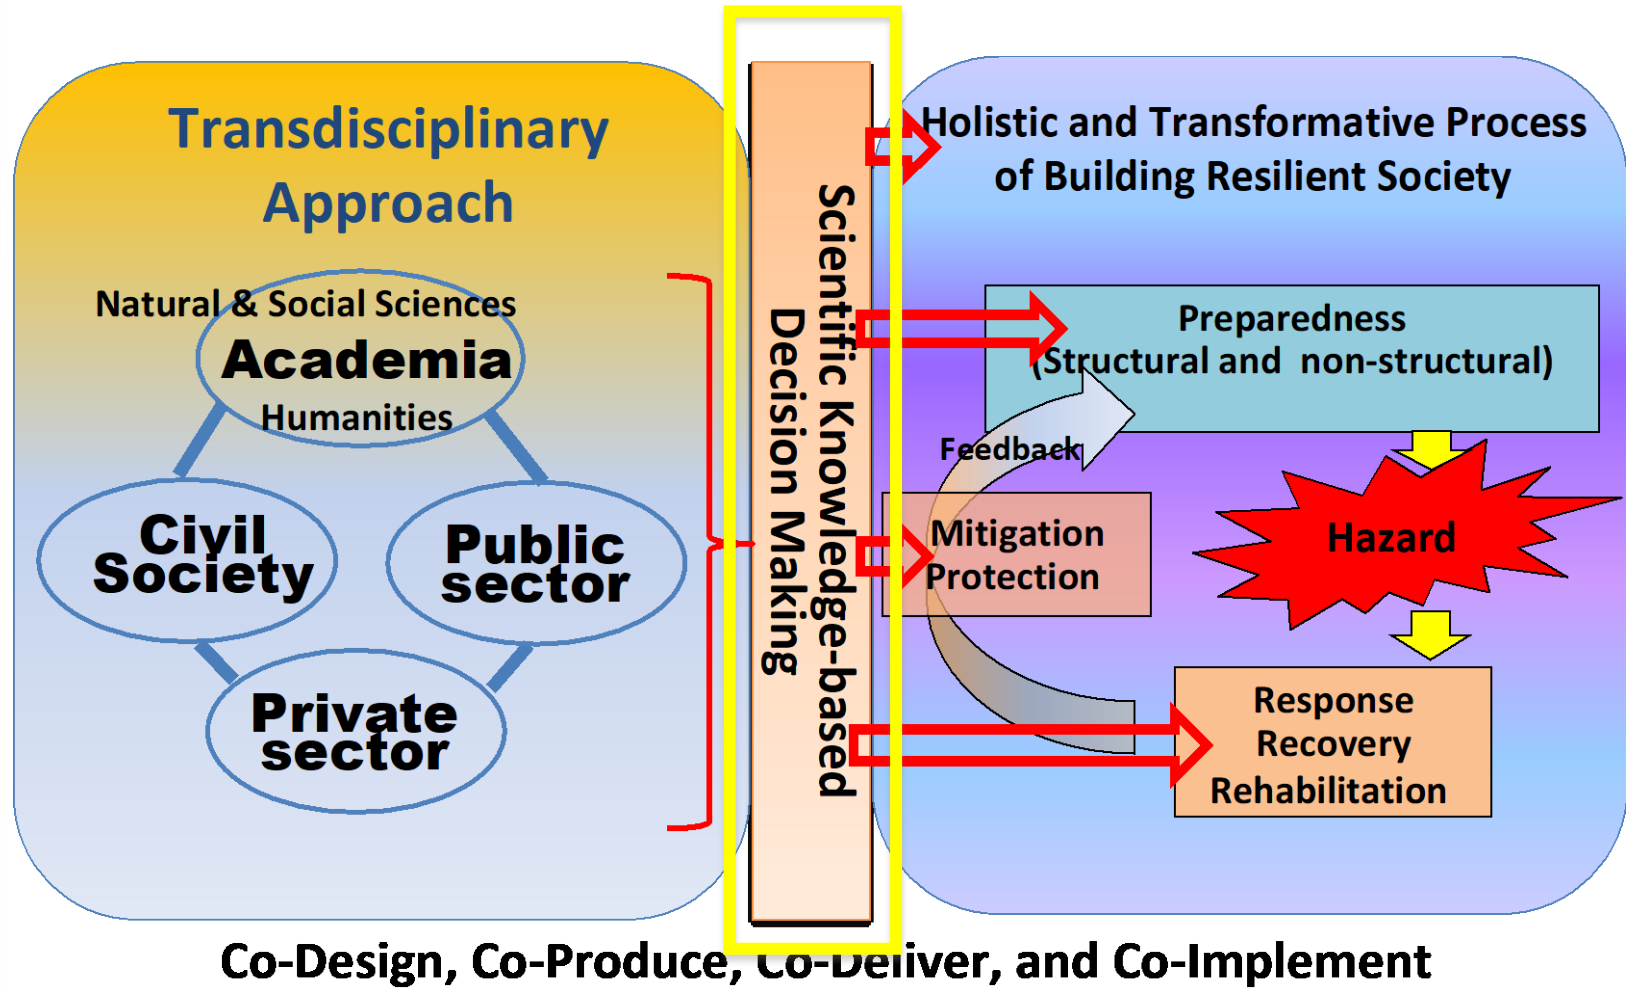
Transdisciplinary Approach

Natural & Social Sciences

Academia

Humanities

Civil Society

Public sector

Private sector

Scientific Knowledge-based Decision Making

Holistic and Transformative Process of Building Resilient Society

Preparedness (Structural and non-structural)

Feedback

Mitigation Protection

Hazard

Response Recovery Rehabilitation

Co-Design, Co-Produce, Co-Deliver, and Co-Implement